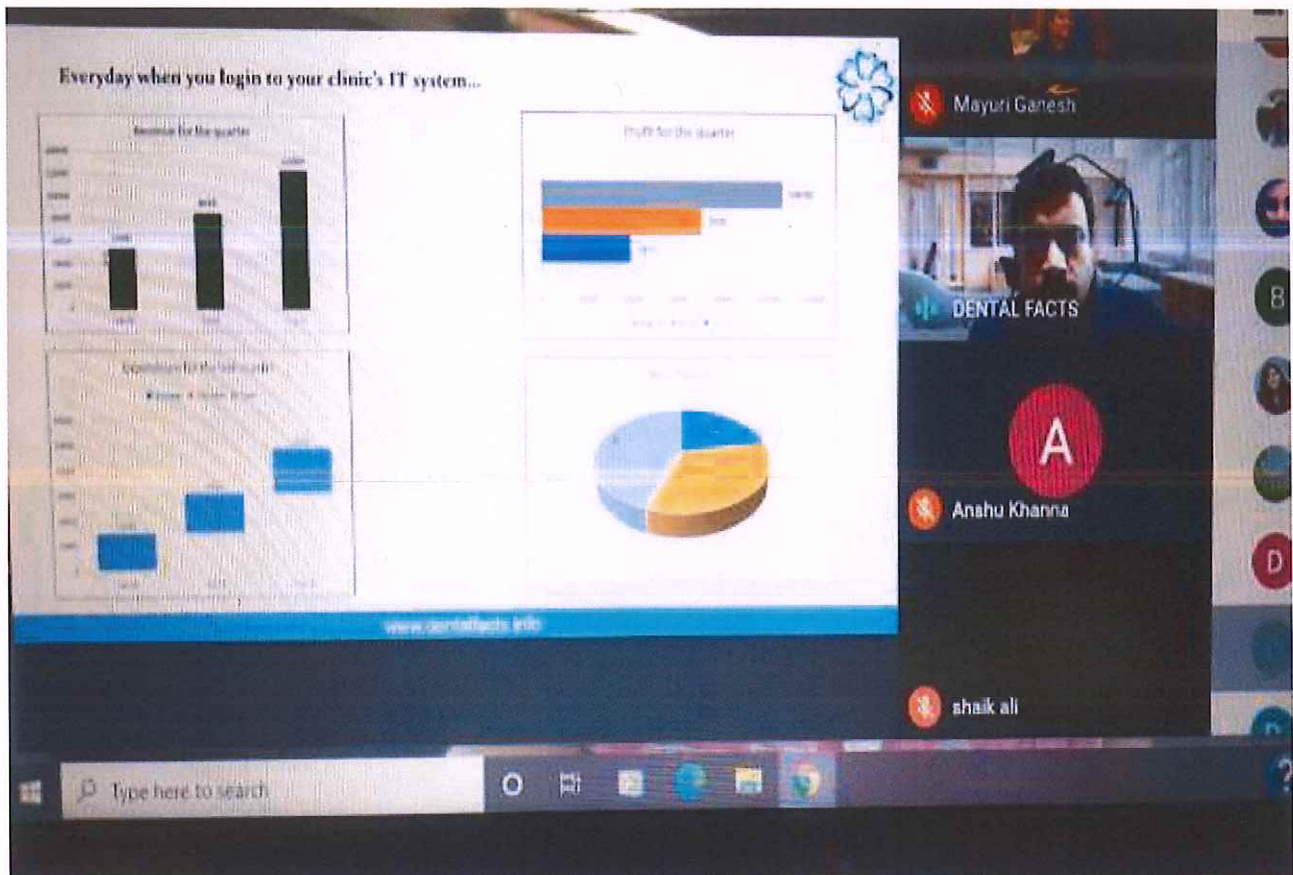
Everyday when you login to your clinic's IT system...

Revenue for the quarter

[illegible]

Profit for the quarter

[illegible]

Expenses for the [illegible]

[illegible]

www.dentalfacts.info

Mayuri Ganesh

DENTAL FACTS

A

Anshu Khanna

shaik ali

B

D

Type here to search